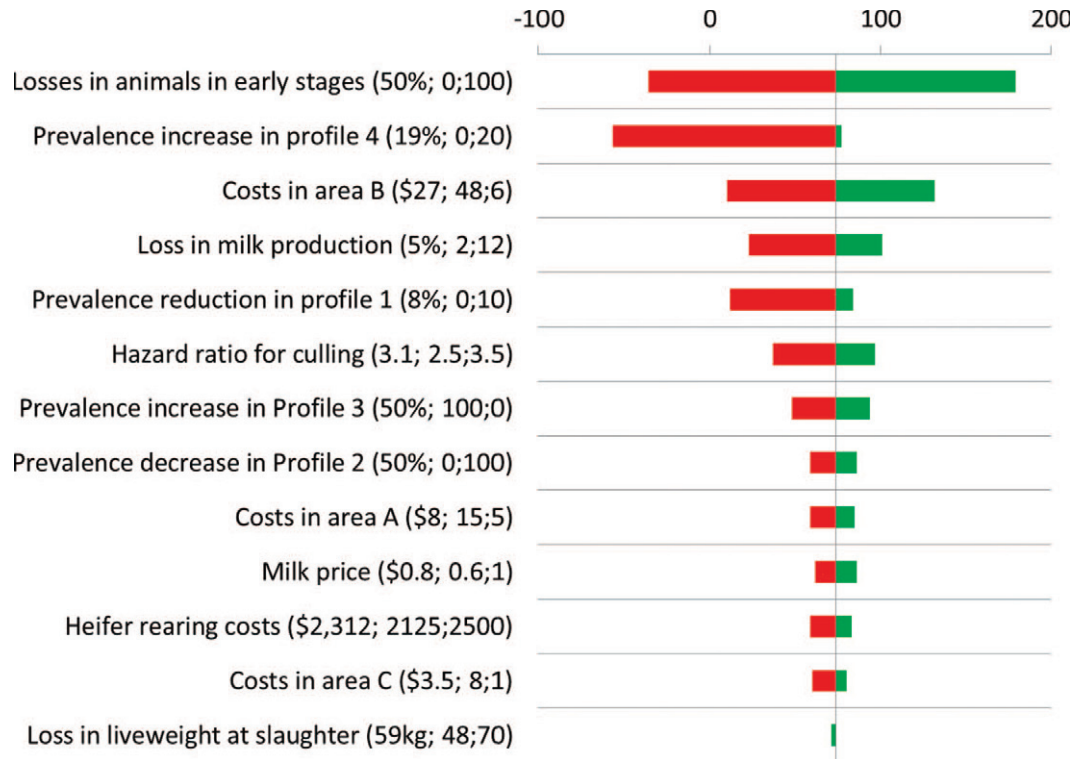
-100
0
100
200

Losses in animals in early stages (50%; 0;100)
Prevalence increase in profile 4 (19%; 0;20)
Costs in area B ($27; 48;6)
Loss in milk production (5%; 2;12)
Prevalence reduction in profile 1 (8%; 0;10)
Hazard ratio for culling (3.1; 2.5;3.5)
Prevalence increase in Profile 3 (50%; 100;0)
Prevalence decrease in Profile 2 (50%; 0;100)
Costs in area A ($8; 15;5)
Milk price ($0.8; 0.6;1)
Heifer rearing costs ($2,312; 2125;2500)
Costs in area C ($3.5; 8;1)
Loss in liveweight at slaughter (59kg; 48;70)